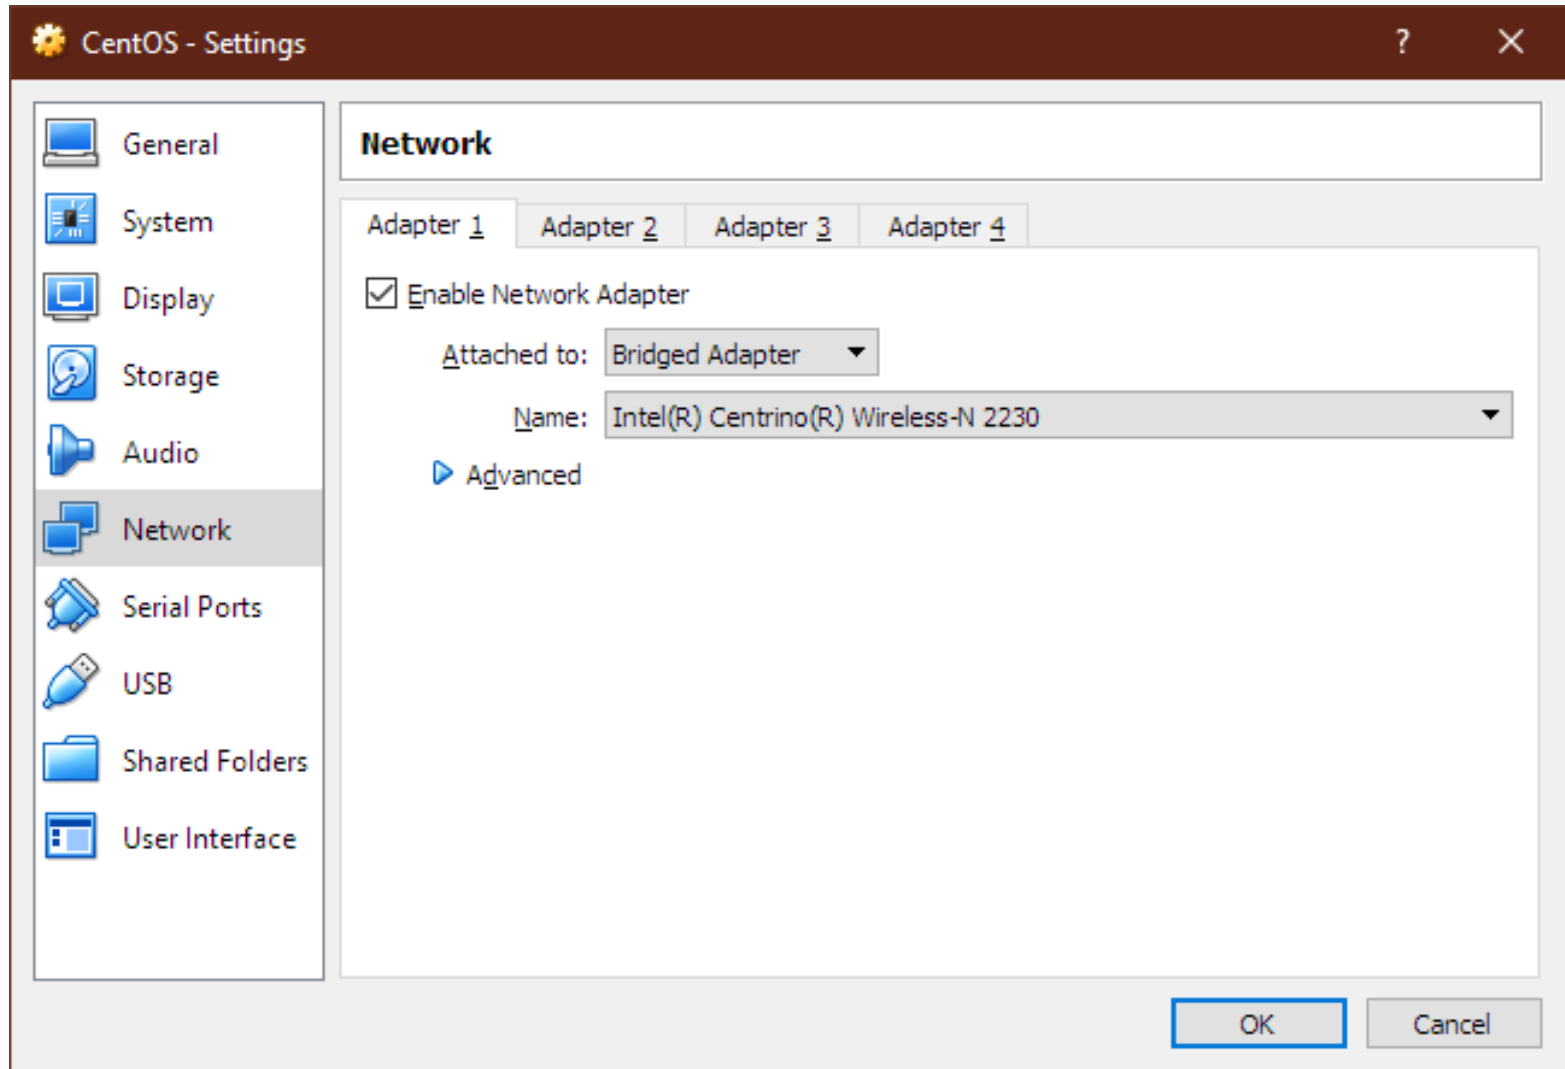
CentOS - Settings

?

General

System

Display

Storage

Audio

Network

Serial Ports

USB

Shared Folders

User Interface

Network

Adapter 1

Adapter 2

Adapter 3

Adapter 4

Enable Network Adapter

Attached to: Bridged Adapter

Name: Intel(R) Centrino(R) Wireless-N 2230

Advanced

OK

Cancel